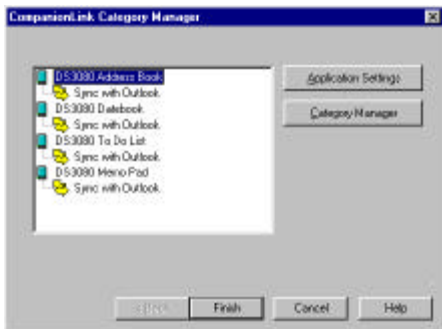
CompanionLink Category Manager

DS3080 Address Book
Sync with Outlook
DS3080 Datebook
Sync with Outlook
DS3080 To Do List
Sync with Outlook
DS3080 Memo Pad
Sync with Outlook

Application Settings
Category Manager

< Back
Finish
Cancel
Help